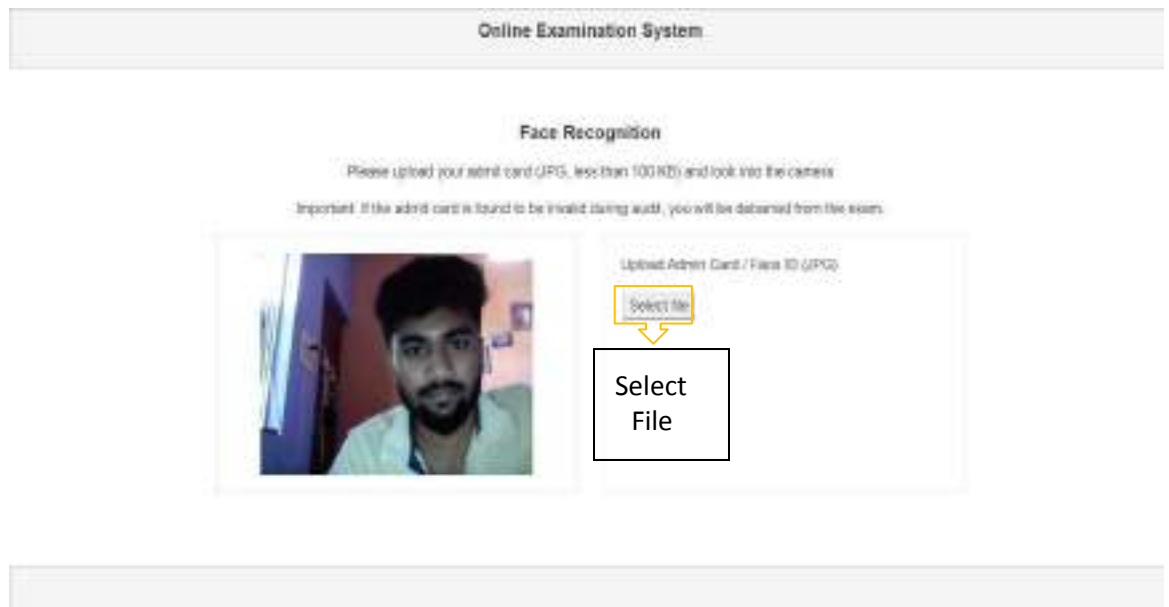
Online Examination System

Face Recognition

Please upload your admit card (JPG, less than 100 KB) and look into the camera

Important: If the admit card is found to be invalid during audit, you will be debarred from the exam.

Upload Admit Card / Face ID (JPG)

Select file

Select File